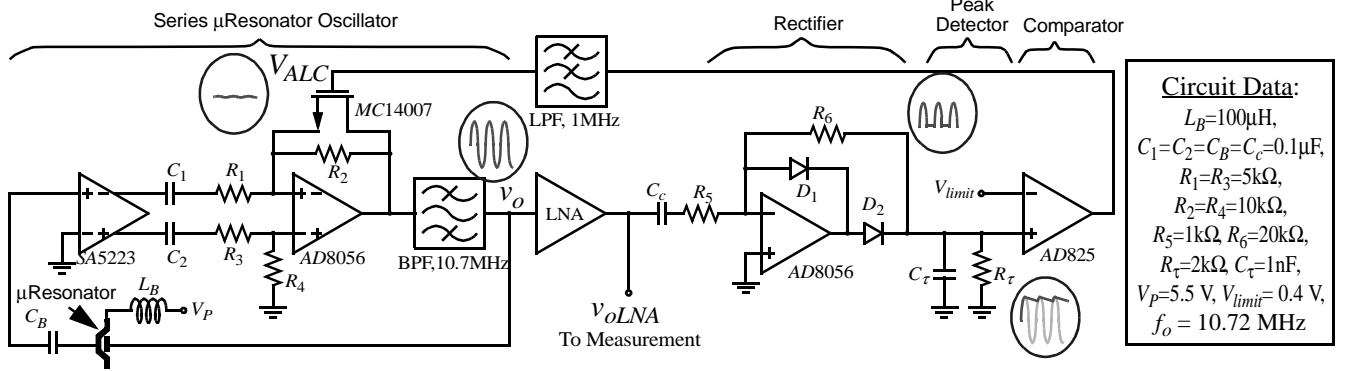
Series μResonator Oscillator

Rectifier

Peak Detector

Comparator

$V_{ALC}$

$MC14007$

LPF, 1MHz

$R_6$

$C_1$ $R_1$

$R_2$

$D_1$

$C_c$ $R_5$

$D_2$

$V_{limit}$

$v_o$

LNA

$SA5223$

$C_2$ $R_3$

$AD8056$

BPF,10.7MHz

$R_4$

$AD8056$

$C_\tau$ $R_\tau$

$AD825$

μResonator

$L_B$

$V_P$

$C_B$

$v_{oLNA}$

To Measurement

Circuit Data:

$L_B$=100μH,

$C_1$=$C_2$=$C_B$=$C_c$=0.1μF,

$R_1$=$R_3$=5kΩ,

$R_2$=$R_4$=10kΩ,

$R_5$=1kΩ, $R_6$=20kΩ,

$R_\tau$=2kΩ, $C_\tau$=1nF,

$V_P$=5.5 V, $V_{limit}$= 0.4 V,

$f_o$ = 10.72 MHz